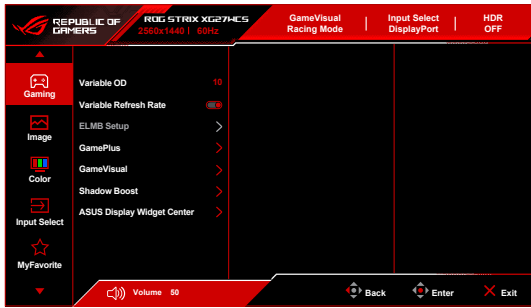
REPUBLIC OF GAMERS

ROG STRIX XG27HCS
2560x1440 | 60Hz

GameVisual
Racing Mode

Input Select
DisplayPort

HDR
OFF

Gaming

Image

Color

Input Select

MyFavorite

Variable OD 10

Variable Refresh Rate

ELMB Setup

GamePlus

GameVisual

Shadow Boost

ASUS Display Widget Center

Volume 50

Back

Enter

Exit